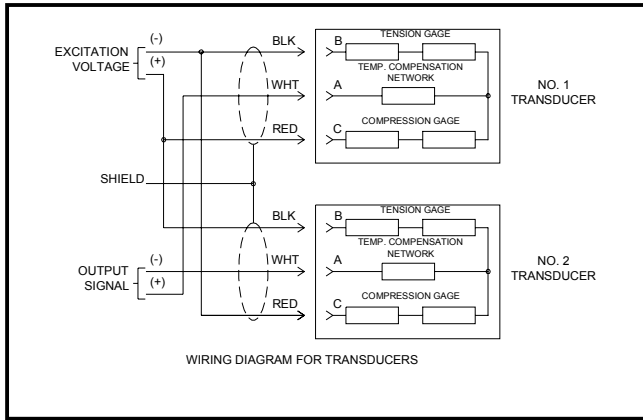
EXCITATION VOLTAGE
(-)
(+)
BLK
WHT
RED
B
TENSION GAGE
TEMP. COMPENSATION NETWORK
A
C
COMPRESSION GAGE
NO. 1 TRANSDUCER
SHIELD
BLK
WHT
RED
B
TENSION GAGE
TEMP. COMPENSATION NETWORK
A
C
COMPRESSION GAGE
NO. 2 TRANSDUCER
OUTPUT SIGNAL
(-)
(+)

WIRING DIAGRAM FOR TRANSDUCERS